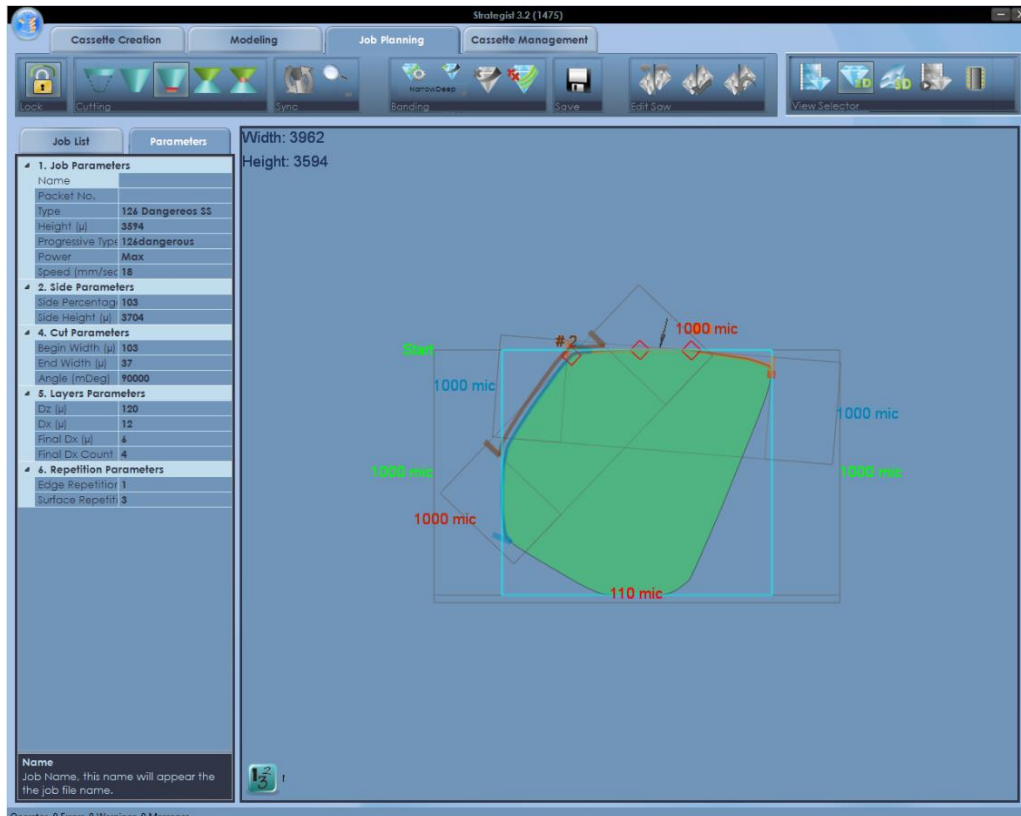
Strategist 3.2 (1475)

Cassette Creation | Modeling | Job Planning | Cassette Management

Lock | Cutting | Sync | NarrowDeep | Banding | Save | Edit Saw | View Selector

Job List | Parameters

1. Job Parameters

| | |
|---|---|
| Name | |
| Packet No. | |
| Type | 126 Dangereos SS |
| Height (µ) | 3594 |
| Progressive Type | 126dangerous |
| Power | Max |
| Speed (mm/sec | 18 |

2. Side Parameters

| | |
|---|---|
| Side Percentag | 103 |
| Side Height (µ) | 3704 |

4. Cut Parameters

| | |
|---|---|
| Begin Width (µ) | 103 |
| End Width (µ) | 37 |
| Angle (mDeg) | 90000 |

5. Layers Parameters

| | |
|---|---|
| Dz (µ) | 120 |
| Dx (µ) | 12 |
| Final Dx (µ) | 6 |
| Final Dx Count | 4 |

6. Repetition Parameters

| | |
|---|---|
| Edge Repetition | 1 |
| Surface Repetiti | 3 |

Name
Job Name, this name will appear the the job file name.

Width: 3962
Height: 3594

Start
# 2
1000 mic
1000 mic
1000 mic
1000 mic
1000 mic
1000 mic
110 mic